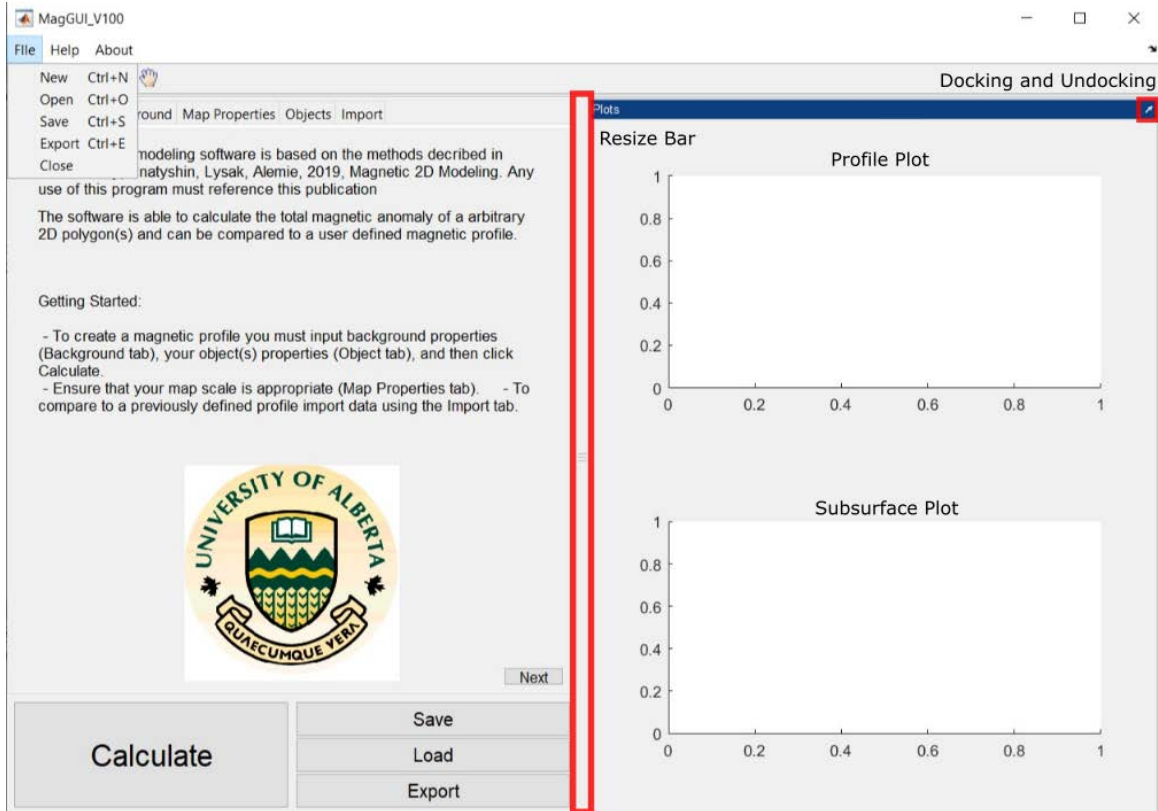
MagGUI_V100

File Help About

New Ctrl+N
Open Ctrl+O
Save Ctrl+S
Export Ctrl+E
Close

Docking and Undocking

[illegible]round Map Properties Objects Import

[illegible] modeling software is based on the methods decribed in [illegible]natyshin, Lysak, Alemie, 2019, Magnetic 2D Modeling. Any use of this program must reference this publication

The software is able to calculate the total magnetic anomaly of a arbitrary 2D polygon(s) and can be compared to a user defined magnetic profile.

Getting Started:

- To create a magnetic profile you must input background properties (Background tab), your object(s) properties (Object tab), and then click Calculate.
- Ensure that your map scale is appropriate (Map Properties tab). - To compare to a previously defined profile import data using the Import tab.

UNIVERSITY OF ALBERTA
QUAECUMQUE VERA

Next

Calculate

Save
Load
Export

Plots

Resize Bar

Profile Plot

1
0.8
0.6
0.4
0.2
0
0 0.2 0.4 0.6 0.8 1

Subsurface Plot

1
0.8
0.6
0.4
0.2
0
0 0.2 0.4 0.6 0.8 1